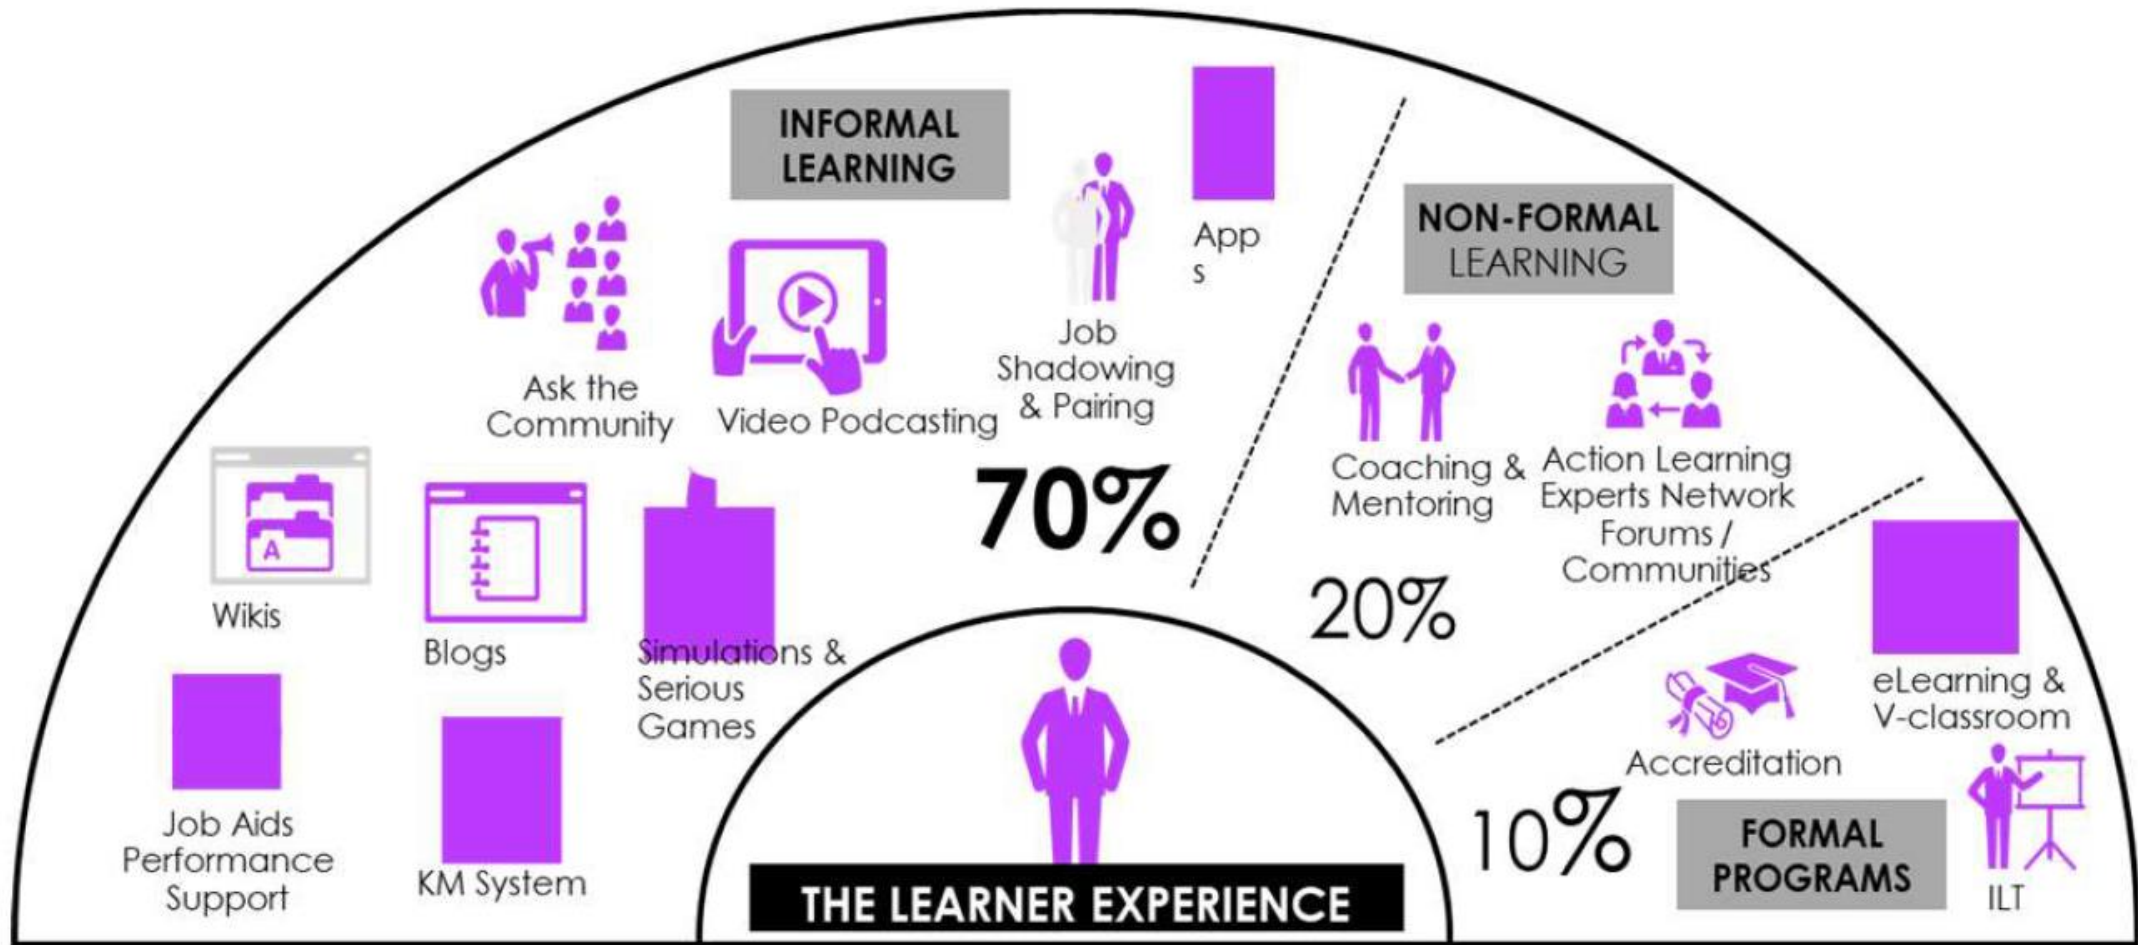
INFORMAL LEARNING

Ask the Community

Video Podcasting

Job Shadowing & Pairing

App s

Wikis

Blogs

Simulations & Serious Games

70%

Job Aids Performance Support

KM System

NON-FORMAL LEARNING

Coaching & Mentoring

Action Learning Experts Network Forums / Communities

20%

eLearning & V-classroom

Accreditation

10%

FORMAL PROGRAMS

ILT

THE LEARNER EXPERIENCE